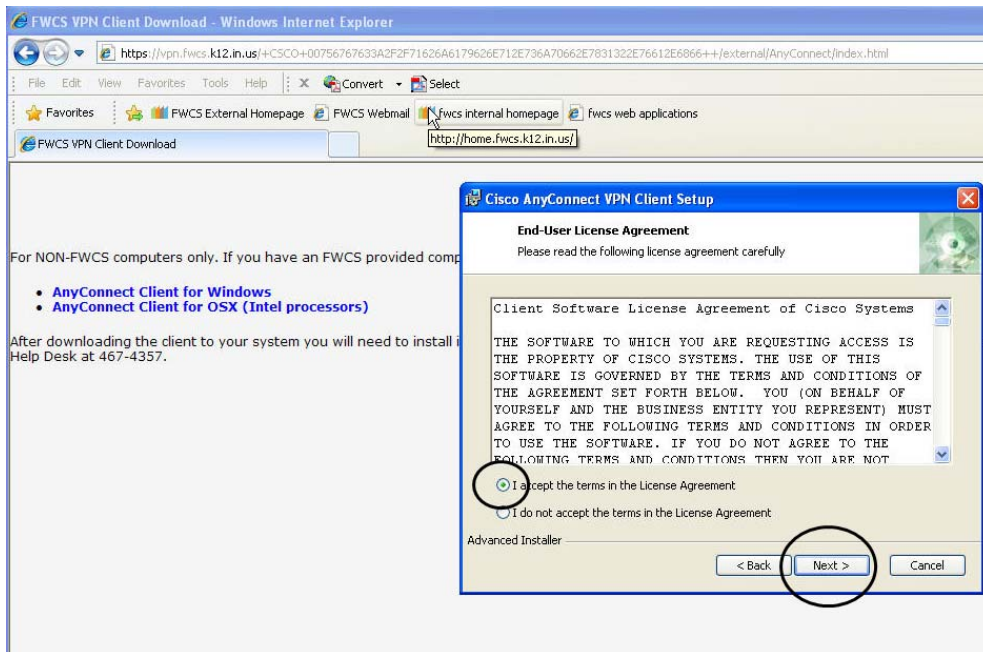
FWCS VPN Client Download - Windows Internet Explorer

https://vpn.fwcs.k12.in.us/+CSCO+00756767633A2F2F71626A6179626E712E736A70662E7831322E76612E6866++/external/AnyConnect/index.html

File Edit View Favorites Tools Help | X Convert Select

Favorites | FWCS External Homepage | FWCS Webmail | fwcs internal homepage | fwcs web applications

http://home.fwcs.k12.in.us/

FWCS VPN Client Download

For NON-FWCS computers only. If you have an FWCS provided comp

• AnyConnect Client for Windows
• AnyConnect Client for OSX (Intel processors)

After downloading the client to your system you will need to install i
Help Desk at 467-4357.

Cisco AnyConnect VPN Client Setup

End-User License Agreement
Please read the following license agreement carefully

Client Software License Agreement of Cisco Systems

THE SOFTWARE TO WHICH YOU ARE REQUESTING ACCESS IS THE PROPERTY OF CISCO SYSTEMS. THE USE OF THIS SOFTWARE IS GOVERNED BY THE TERMS AND CONDITIONS OF THE AGREEMENT SET FORTH BELOW. YOU (ON BEHALF OF YOURSELF AND THE BUSINESS ENTITY YOU REPRESENT) MUST AGREE TO THE FOLLOWING TERMS AND CONDITIONS IN ORDER TO USE THE SOFTWARE. IF YOU DO NOT AGREE TO THE FOLLOWING TERMS AND CONDITIONS THEN YOU ARE NOT

I accept the terms in the License Agreement

I do not accept the terms in the License Agreement

Advanced Installer

< Back | Next > | Cancel